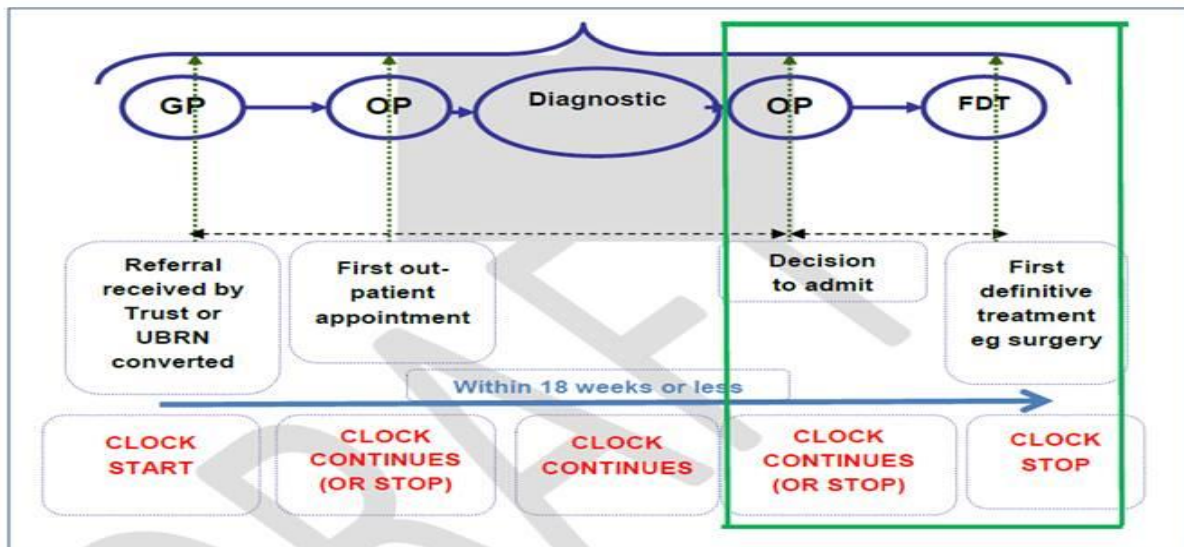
GP

OP

Diagnostic

OP

FDT

Referral received by Trust or UBRN converted

First out-patient appointment

Decision to admit

First definitive treatment eg surgery

Within 18 weeks or less

CLOCK START

CLOCK CONTINUES (OR STOP)

CLOCK CONTINUES

CLOCK CONTINUES (OR STOP)

CLOCK STOP

DRAFT